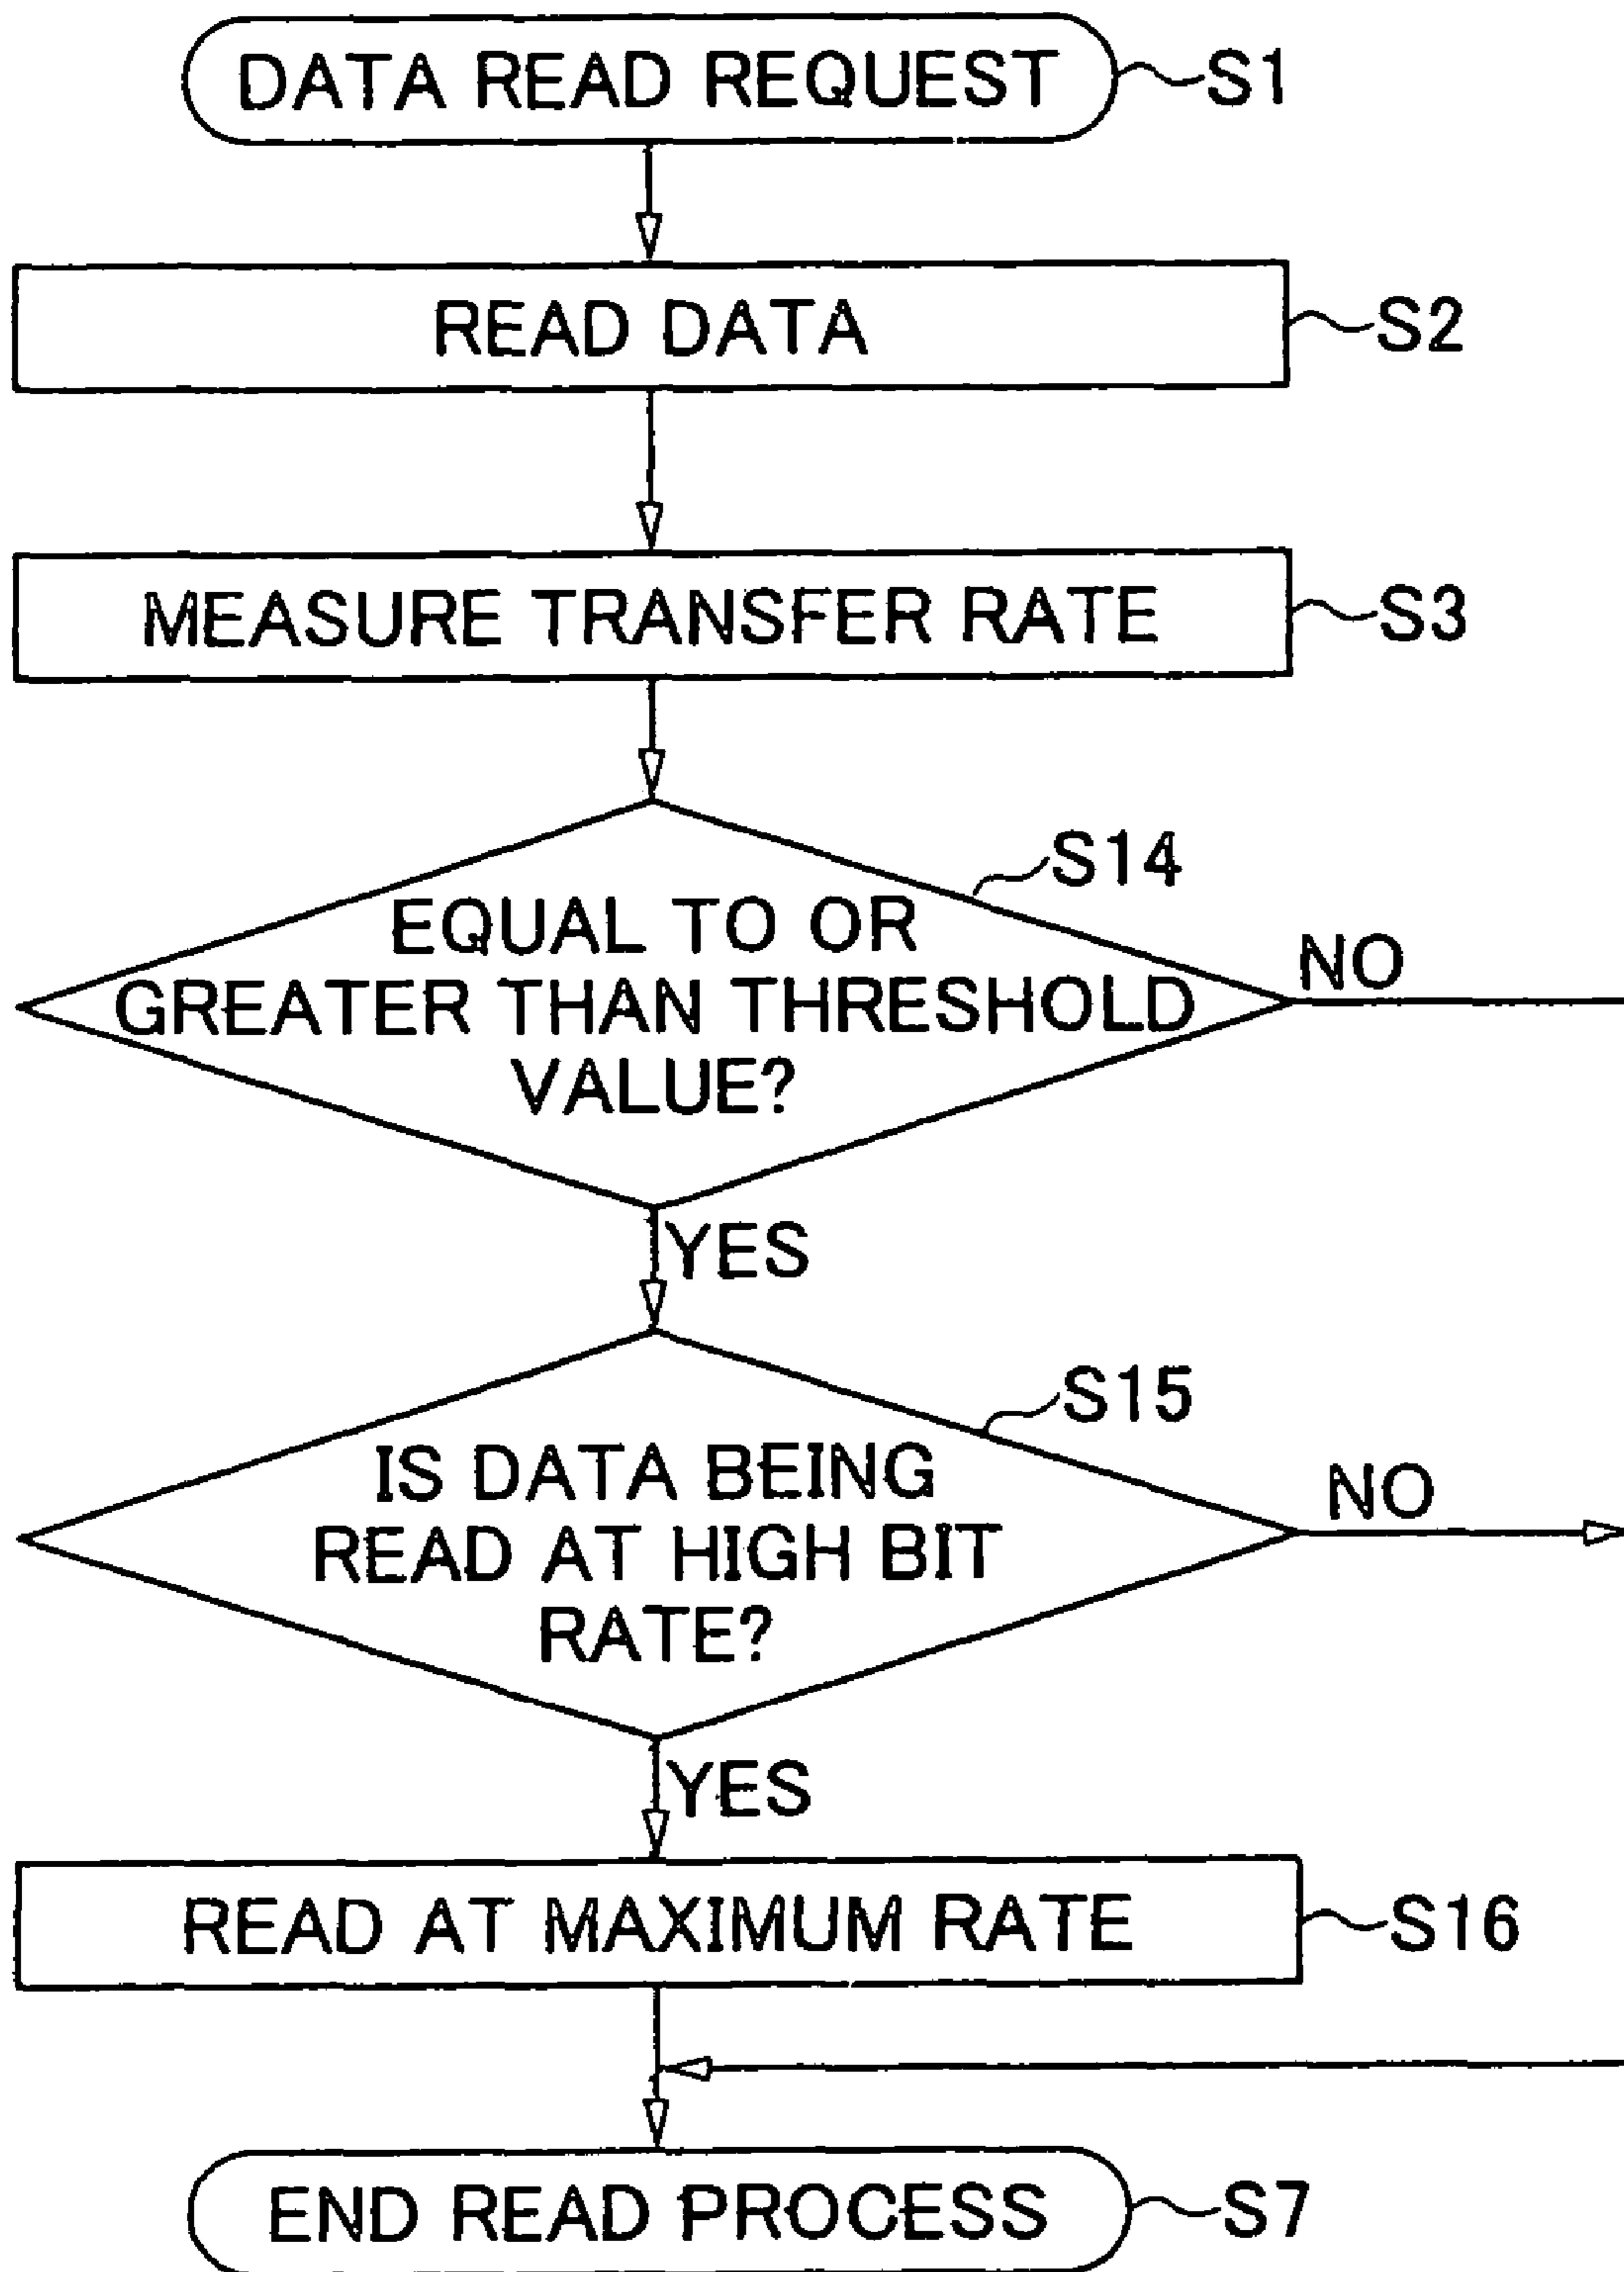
DATA READ REQUEST S1

READ DATA S2

MEASURE TRANSFER RATE S3

S14
EQUAL TO OR GREATER THAN THRESHOLD VALUE?
NO
YES

S15
IS DATA BEING READ AT HIGH BIT RATE?
NO
YES

READ AT MAXIMUM RATE S16

END READ PROCESS S7